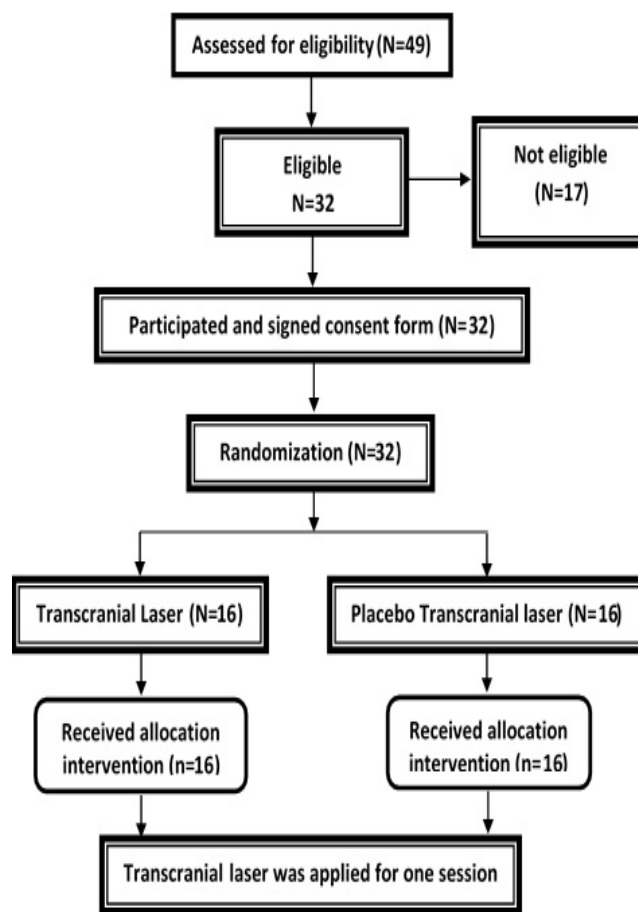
Assessed for eligibility (N=49)

Eligible
N=32

Not eligible
(N=17)

Participated and signed consent form (N=32)

Randomization (N=32)

Transcranial Laser (N=16)

Placebo Transcranial laser (N=16)

Received allocation intervention (n=16)

Received allocation intervention (n=16)

Transcranial laser was applied for one session